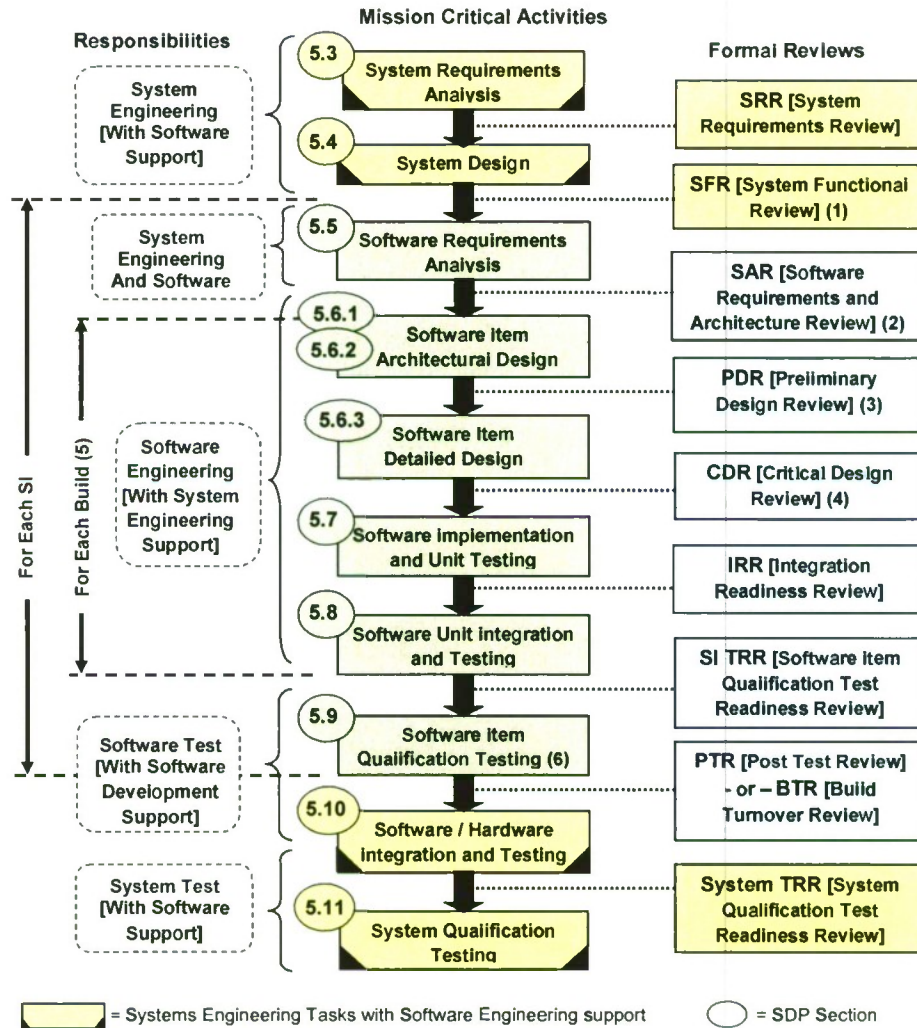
Mission Critical Activities

Responsibilities

Formal Reviews

System Engineering [With Software Support]

5.3 System Requirements Analysis

SRR [System Requirements Review]

5.4 System Design

SFR [System Functional Review] (1)

System Engineering And Software

5.5 Software Requirements Analysis

SAR [Software Requirements and Architecture Review] (2)

For Each SI

For Each Build (5)

5.6.1
5.6.2 Software Item Architectural Design

PDR [Preliminary Design Review] (3)

Software Engineering [With System Engineering Support]

5.6.3 Software Item Detailed Design

CDR [Critical Design Review] (4)

5.7 Software Implementation and Unit Testing

IRR [Integration Readiness Review]

5.8 Software Unit Integration and Testing

SI TRR [Software Item Qualification Test Readiness Review]

5.9 Software Item Qualification Testing (6)

Software Test [With Software Development Support]

PTR [Post Test Review] - or – BTR [Build Turnover Review]

5.10 Software / Hardware Integration and Testing

System Test [With Software Support]

5.11 System Qualification Testing

System TRR [System Qualification Test Readiness Review]

= Systems Engineering Tasks with Software Engineering support

= SDP Section